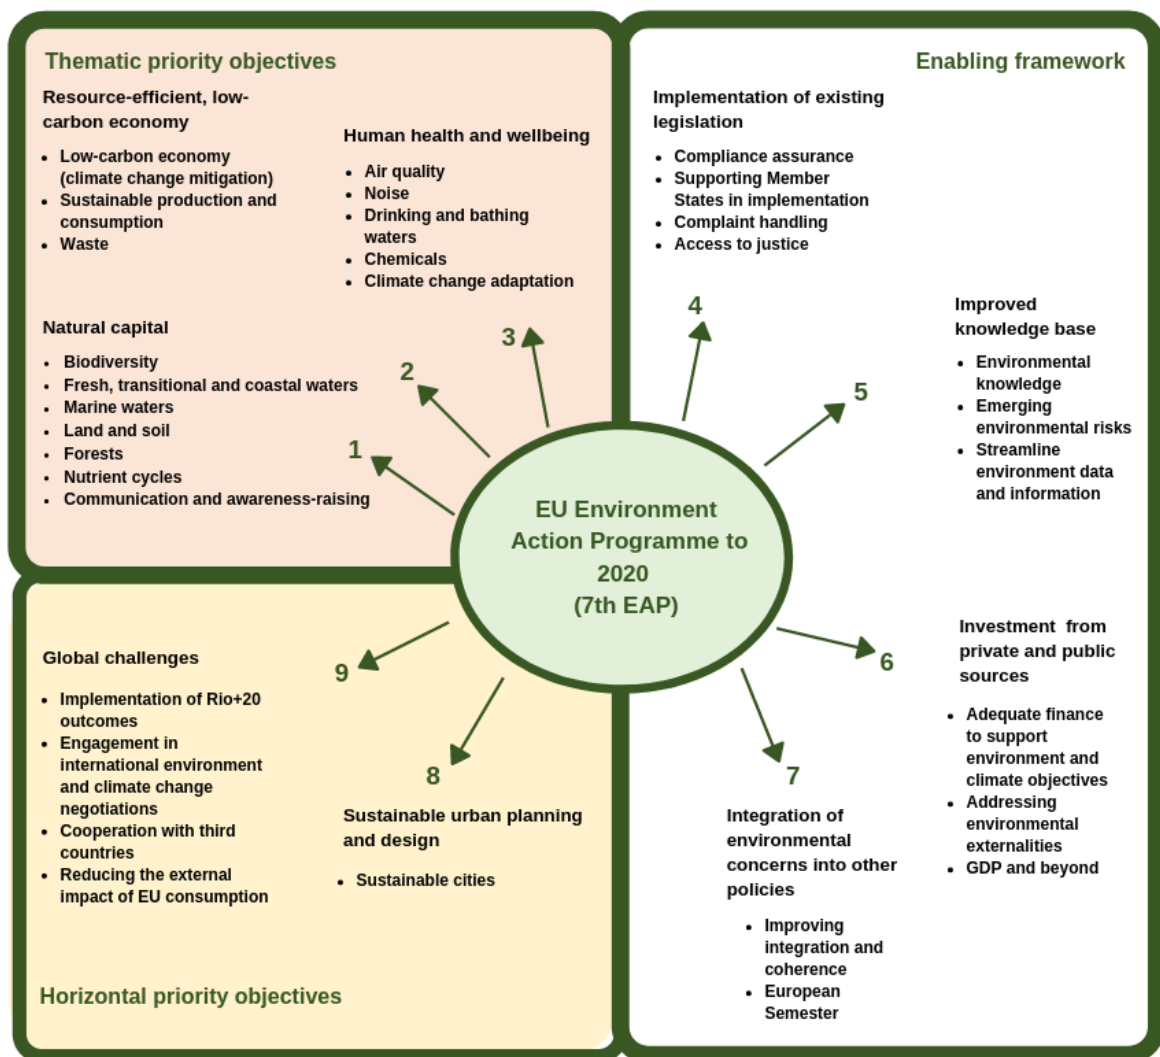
Thematic priority objectives

Resource-efficient, low-carbon economy

- Low-carbon economy (climate change mitigation)
- Sustainable production and consumption
- Waste

Human health and wellbeing

- Air quality
- Noise
- Drinking and bathing waters
- Chemicals
- Climate change adaptation

Natural capital

- Biodiversity
- Fresh, transitional and coastal waters
- Marine waters
- Land and soil
- Forests
- Nutrient cycles
- Communication and awareness-raising

Enabling framework

Implementation of existing legislation

- Compliance assurance
- Supporting Member States in implementation
- Complaint handling
- Access to justice

Improved knowledge base

- Environmental knowledge
- Emerging environmental risks
- Streamline environment data and information

1
2
3
4
5

EU Environment Action Programme to 2020 (7th EAP)

6
7
8
9

Investment from private and public sources

- Adequate finance to support environment and climate objectives
- Addressing environmental externalities
- GDP and beyond

Global challenges

- Implementation of Rio+20 outcomes
- Engagement in international environment and climate change negotiations
- Cooperation with third countries
- Reducing the external impact of EU consumption

Sustainable urban planning and design

- Sustainable cities

Integration of environmental concerns into other policies

- Improving integration and coherence
- European Semester

Horizontal priority objectives